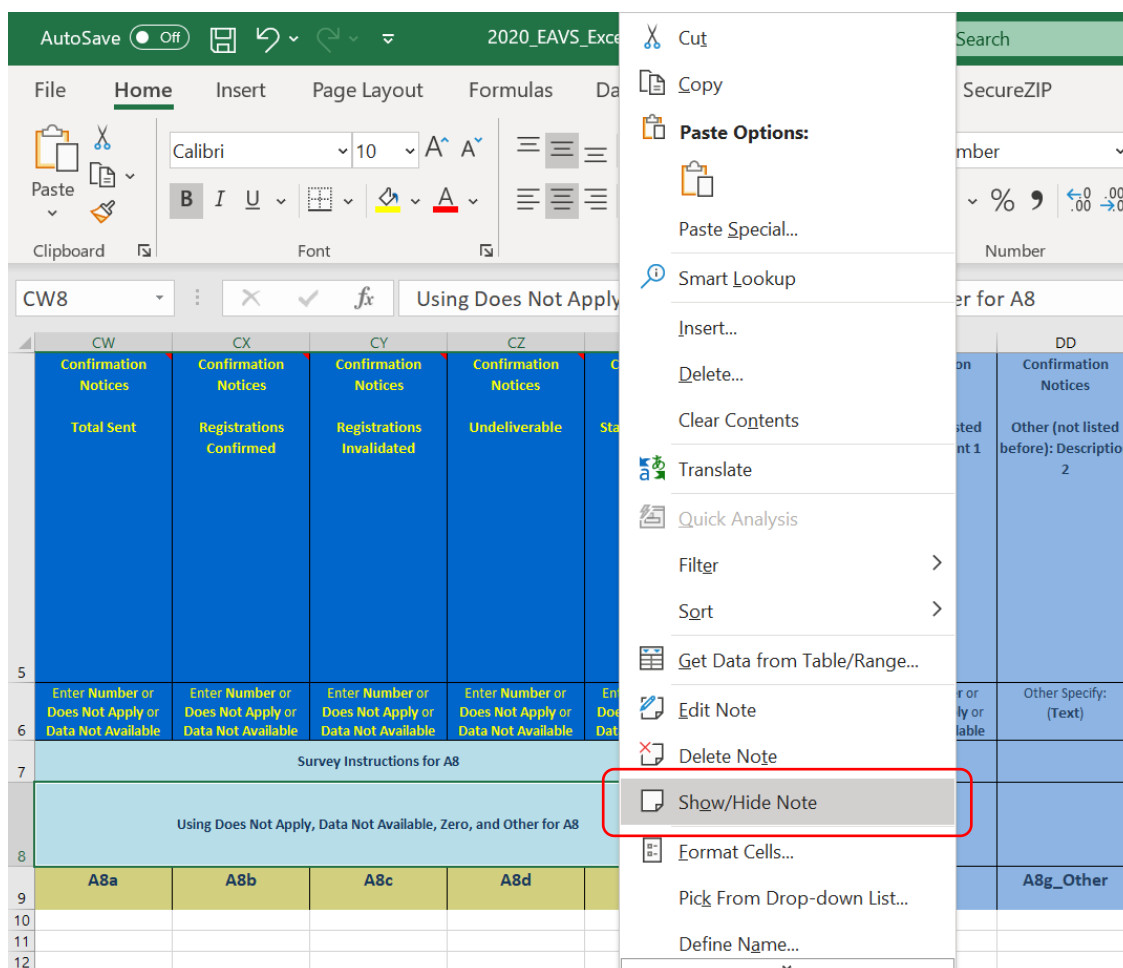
AutoSave Off 2020_EAVS_Exce Search

File Home Insert Page Layout Formulas Da SecureZIP

Paste Calibri 10 B I U A mber % ❟ .00 .00

Clipboard Font Number

CW8 fx Using Does Not Apply er for A8

CW CX CY CZ DD

Confirmation Notices Total Sent

Confirmation Notices Registrations Confirmed

Confirmation Notices Registrations Invalidated

Confirmation Notices Undeliverable

C Sta

on sted nt 1

Confirmation Notices Other (not listed before): Descriptio 2

5

Enter Number or Does Not Apply or Data Not Available

Enter Number or Does Not Apply or Data Not Available

Enter Number or Does Not Apply or Data Not Available

Enter Number or Does Not Apply or Data Not Available

En Do Dat

r or ly or lable

Other Specify: (Text)

6

7 Survey Instructions for A8

8 Using Does Not Apply, Data Not Available, Zero, and Other for A8

9 A8a A8b A8c A8d A8g_Other

10
11
12

Cut
Copy
Paste Options:
Paste Special...
Smart Lookup
Insert...
Delete...
Clear Contents
Translate
Quick Analysis
Filter
Sort
Get Data from Table/Range...
Edit Note
Delete Note
Show/Hide Note
Format Cells...
Pick From Drop-down List...
Define Name...